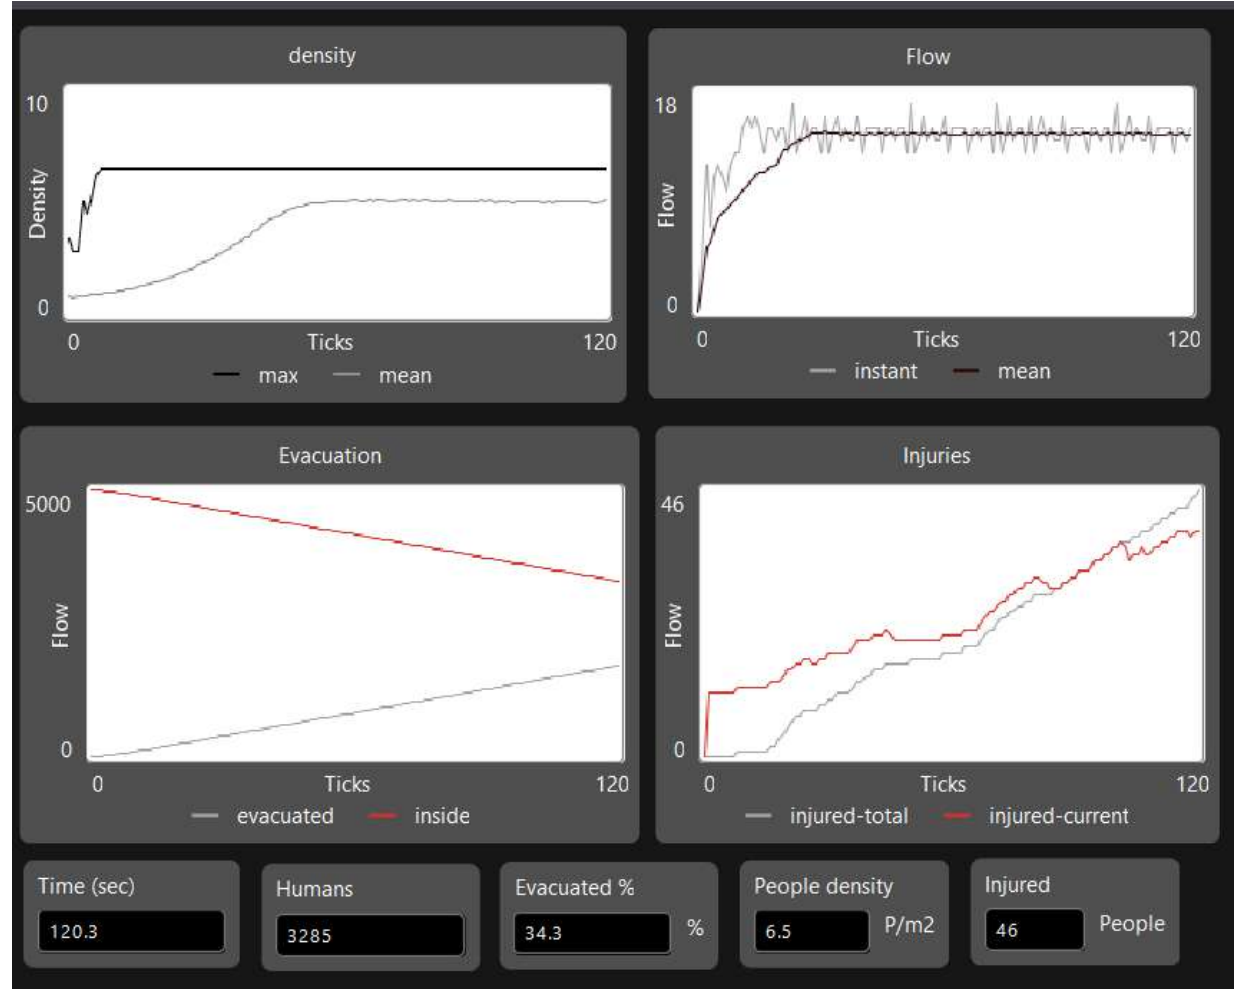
density

10

Density

0

0 Ticks 120

max mean

Flow

18

Flow

0

0 Ticks 120

instant mean

Evacuation

5000

Flow

0

0 Ticks 120

evacuated inside

Injuries

46

Flow

0

0 Ticks 120

injured-total injured-current

Time (sec)
120.3

Humans
3285

Evacuated %
34.3 %

People density
6.5 P/m2

Injured
46 People